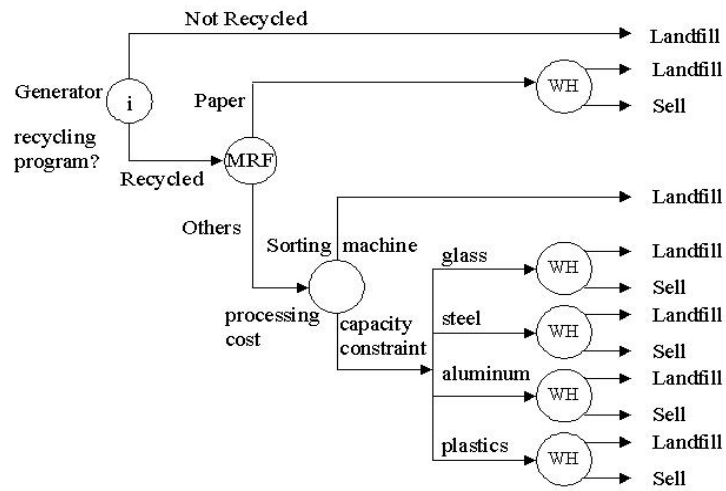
Not Recycled

Landfill

Generator

i

recycling program?

Paper

WH

Landfill

Sell

MRF

Recycled

Landfill

Others

Sorting machine

glass

WH

Landfill

Sell

processing cost

capacity constraint

steel

WH

Landfill

Sell

aluminum

WH

Landfill

Sell

plastics

WH

Landfill

Sell